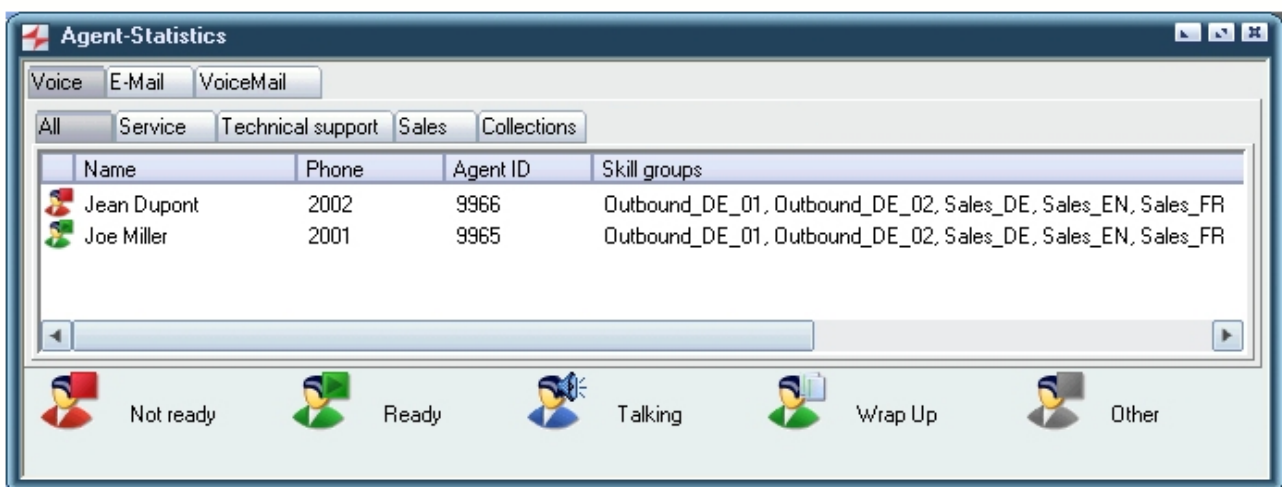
Agent-Statistics

Voice | E-Mail | VoiceMail

All | Service | Technical support | Sales | Collections

| Name | Phone | Agent ID | Skill groups |
|---|---|---|---|
| Jean Dupont | 2002 | 9966 | Outbound_DE_01, Outbound_DE_02, Sales_DE, Sales_EN, Sales_FR |
| Joe Miller | 2001 | 9965 | Outbound_DE_01, Outbound_DE_02, Sales_DE, Sales_EN, Sales_FR |

Not ready Ready Talking Wrap Up Other